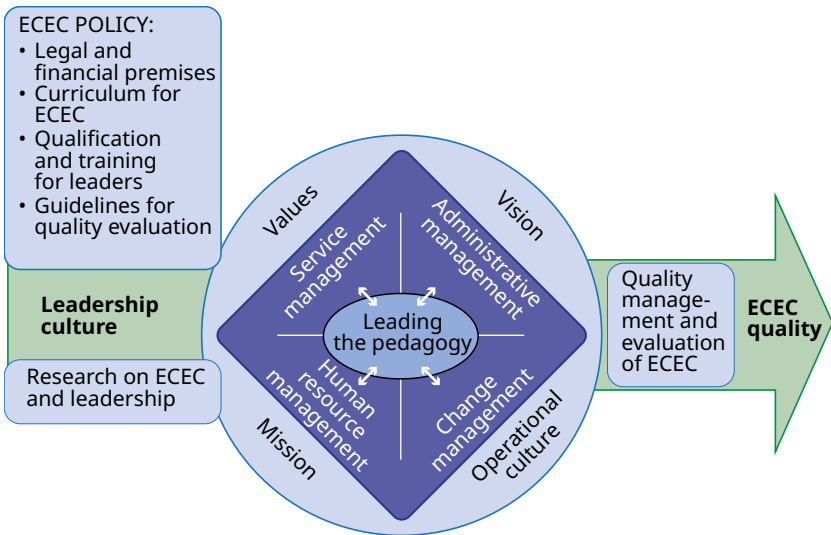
ECEC POLICY:
• Legal and financial premises
• Curriculum for ECEC
• Qualification and training for leaders
• Guidelines for quality evaluation

Leadership culture

Research on ECEC and leadership

Values

Vision

Service management

Administrative management

Leading the pedagogy

Human resource management

Change management

Mission

Operational culture

Quality management and evaluation of ECEC

ECEC quality